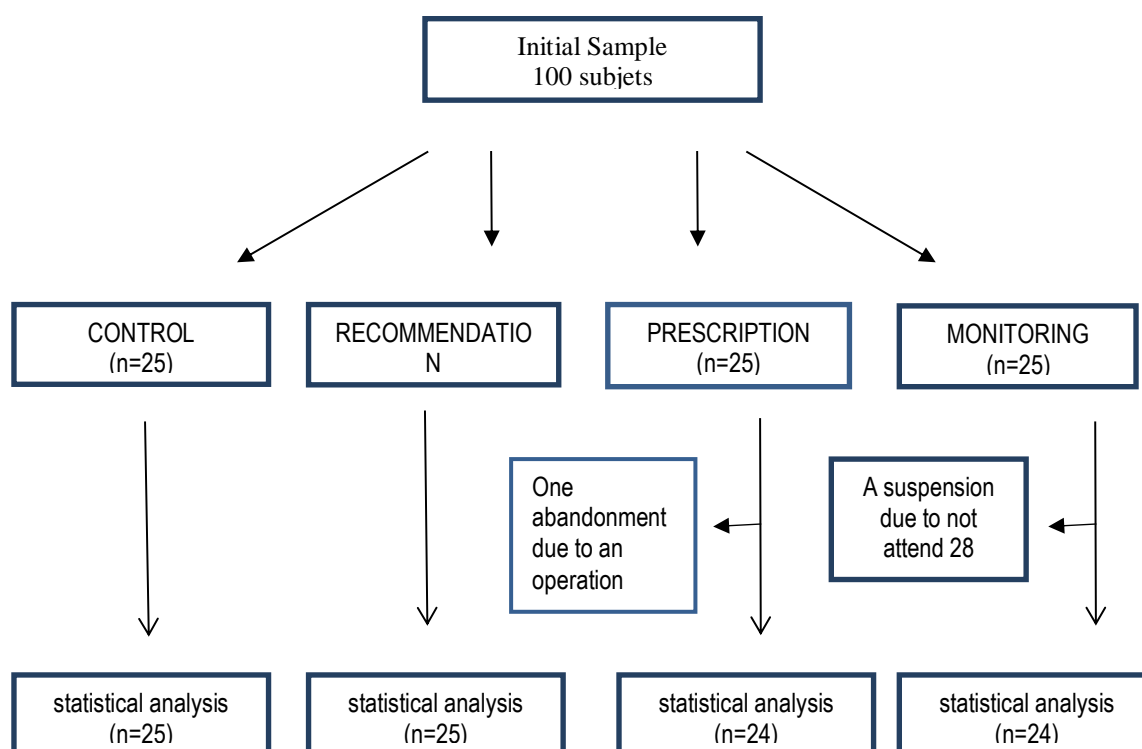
Initial Sample
100 subjets

CONTROL
(n=25)

RECOMMENDATIO
N

PRESCRIPTION
(n=25)

MONITORING
(n=25)

One abandonment due to an operation

A suspension due to not attend 28

statistical analysis
(n=25)

statistical analysis
(n=25)

statistical analysis
(n=24)

statistical analysis
(n=24)